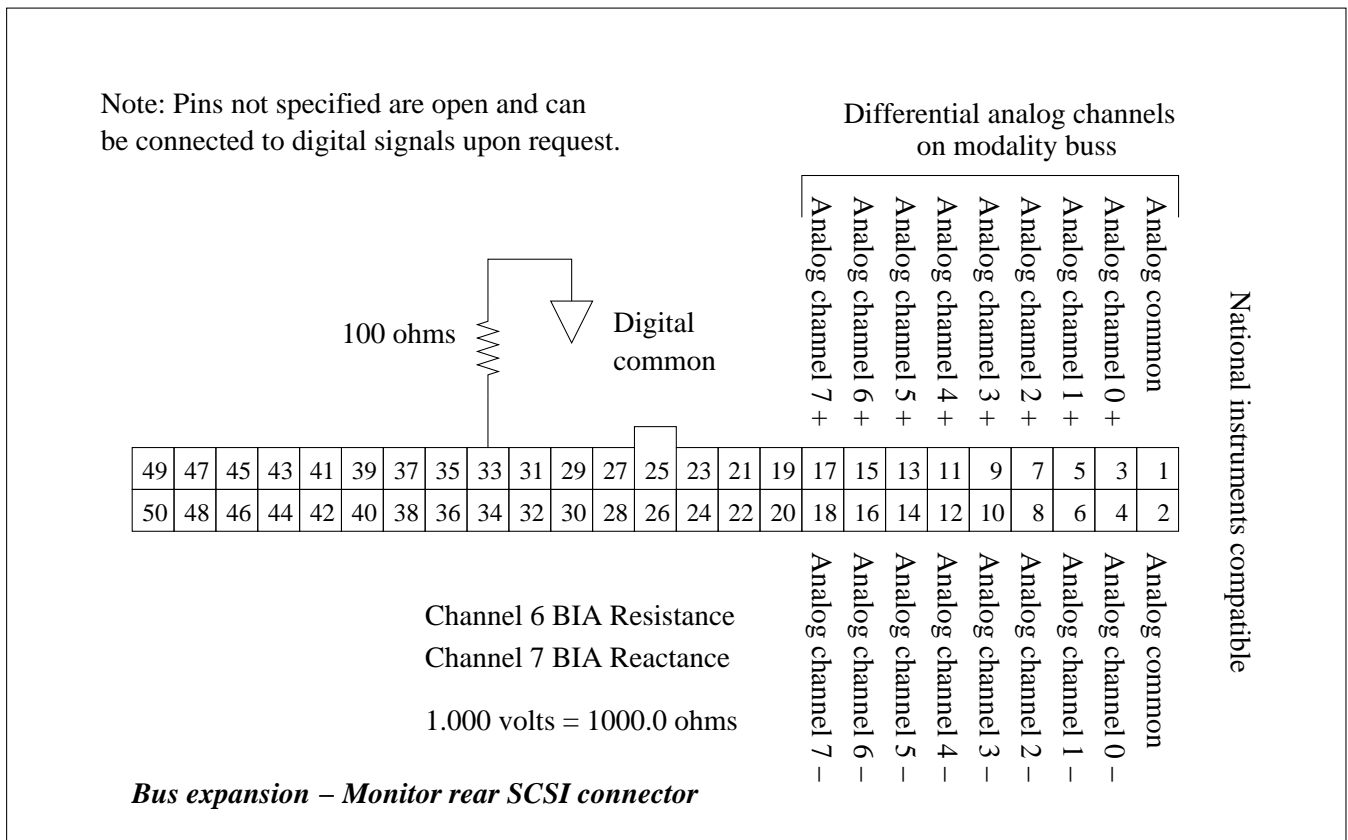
Note: Pins not specified are open and can be connected to digital signals upon request.

Differential analog channels on modality buss

Analog channel 7 +
Analog channel 6 +
Analog channel 5 +
Analog channel 4 +
Analog channel 3 +
Analog channel 2 +
Analog channel 1 +
Analog channel 0 +
Analog common

National instruments compatible

100 ohms

Digital common

| 49 | 47 | 45 | 43 | 41 | 39 | 37 | 35 | 33 | 31 | 29 | 27 | 25 | 23 | 21 | 19 | 17 | 15 | 13 | 11 | 9 | 7 | 5 | 3 | 1 |
|---|---|---|---|---|---|---|---|---|---|---|---|---|---|---|---|---|---|---|---|---|---|---|---|---|
| 50 | 48 | 46 | 44 | 42 | 40 | 38 | 36 | 34 | 32 | 30 | 28 | 26 | 24 | 22 | 20 | 18 | 16 | 14 | 12 | 10 | 8 | 6 | 4 | 2 |

Analog channel 7 –
Analog channel 6 –
Analog channel 5 –
Analog channel 4 –
Analog channel 3 –
Analog channel 2 –
Analog channel 1 –
Analog channel 0 –
Analog common

Channel 6 BIA Resistance
Channel 7 BIA Reactance

1.000 volts = 1000.0 ohms

*Bus expansion – Monitor rear SCSI connector*